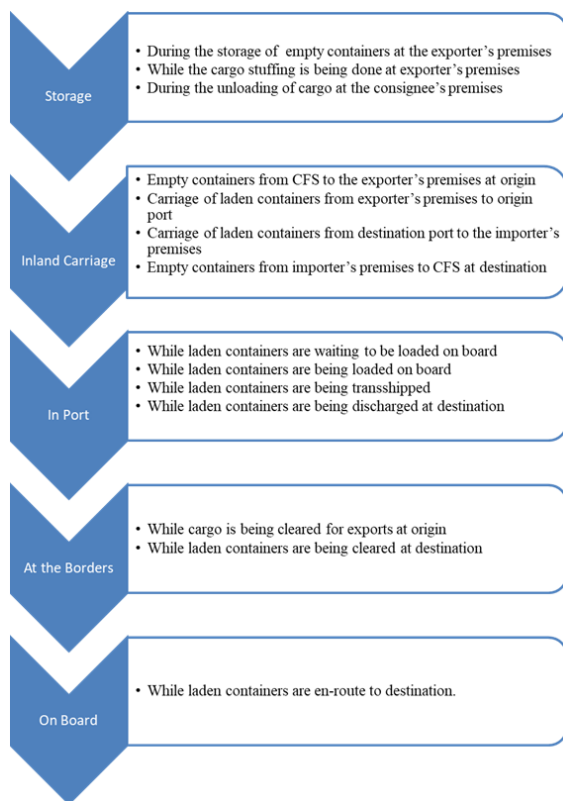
Storage

- During the storage of empty containers at the exporter's premises
- While the cargo stuffing is being done at exporter's premises
- During the unloading of cargo at the consignee's premises

Inland Carriage

- Empty containers from CFS to the exporter's premises at origin
- Carriage of laden containers from exporter's premises to origin port
- Carriage of laden containers from destination port to the importer's premises
- Empty containers from importer's premises to CFS at destination

In Port

- While laden containers are waiting to be loaded on board
- While laden containers are being loaded on board
- While laden containers are being transshipped
- While laden containers are being discharged at destination

At the Borders

- While cargo is being cleared for exports at origin
- While laden containers are being cleared at destination

On Board

- While laden containers are en-route to destination.